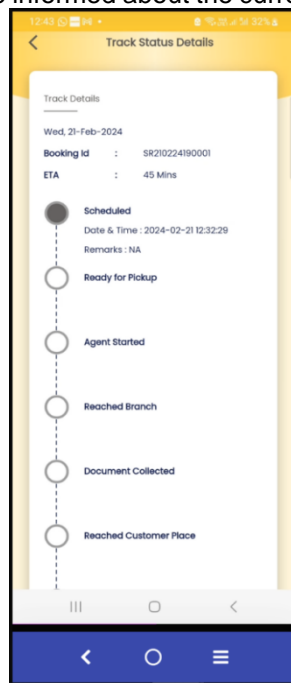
informed about the curre

12:43 32%

Track Status Details

Track Details

Wed, 21-Feb-2024

Booking Id : SR210224190001

ETA : 45 Mins

Scheduled

Date & Time : 2024-02-21 12:32:29

Remarks : NA

Ready for Pickup

Agent Started

Reached Branch

Document Collected

Reached Customer Place